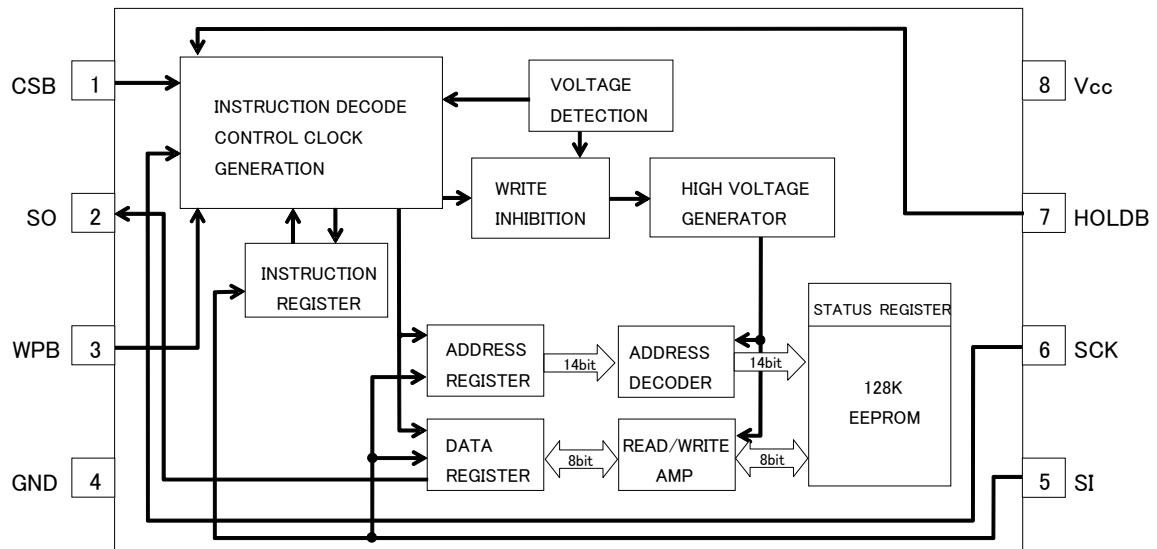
CSB 1

SO 2

WPB 3

GND 4

8 Vcc

7 HOLDB

6 SCK

5 SI

INSTRUCTION DECODE CONTROL CLOCK GENERATION

VOLTAGE DETECTION

WRITE INHIBITION

HIGH VOLTAGE GENERATOR

INSTRUCTION REGISTER

ADDRESS REGISTER

14bit

ADDRESS DECODER

14bit

STATUS REGISTER

128K EEPROM

DATA REGISTER

8bit

READ/WRITE AMP

8bit